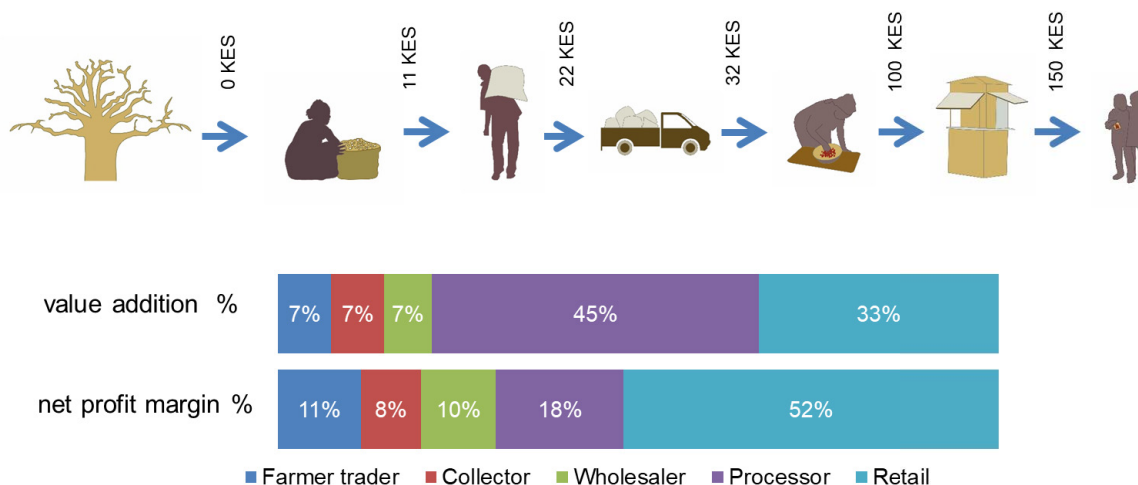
0 KES

11 KES

22 KES

32 KES

100 KES

150 KES

value addition %

| 7% | 7% | 7% | 45% | 33% |
|---|---|---|---|---|

net profit margin %

| 11% | 8% | 10% | 18% | 52% |
|---|---|---|---|---|

Farmer trader Collector Wholesaler Processor Retail